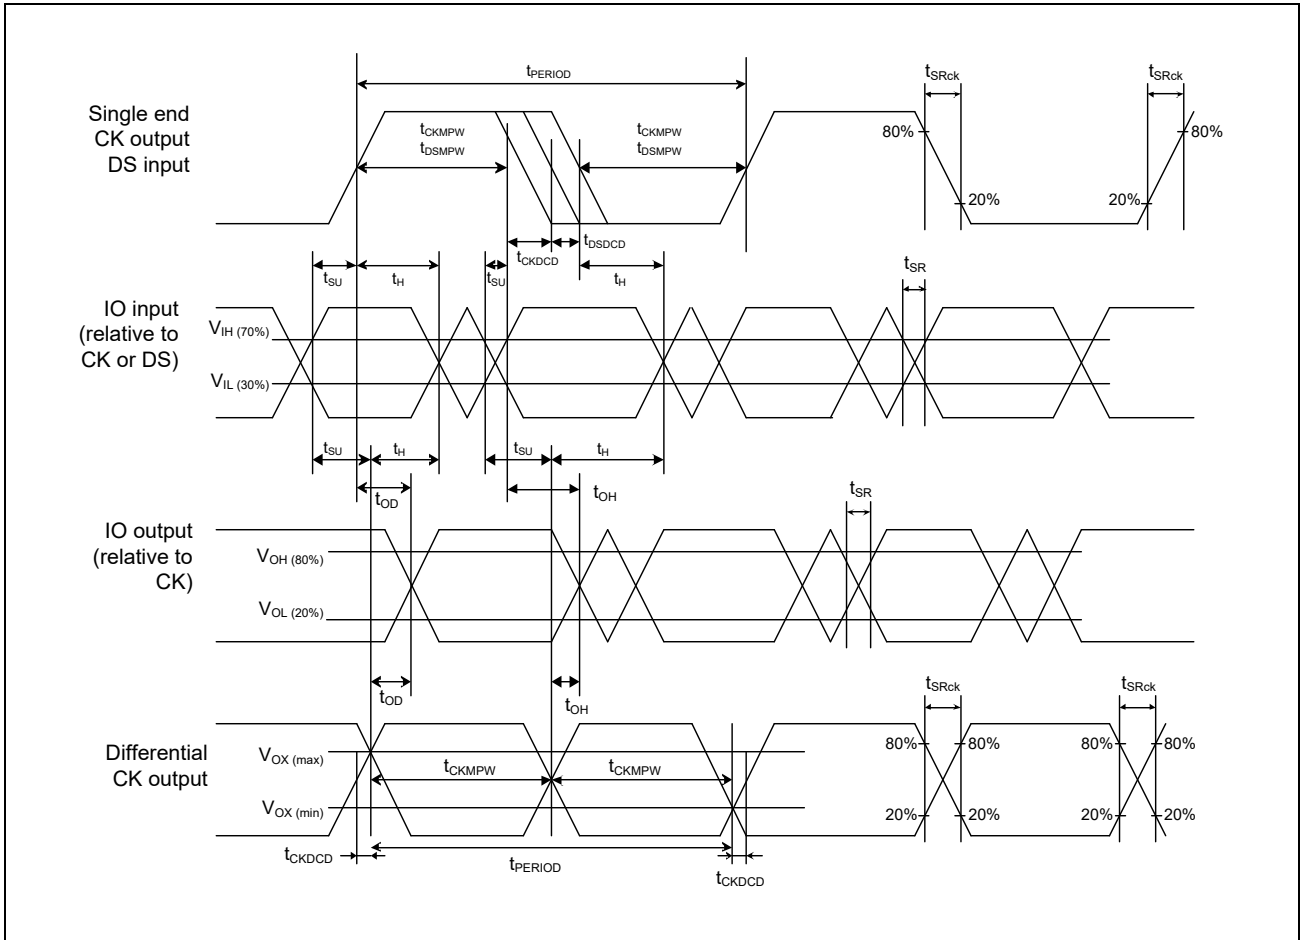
$t_{PERIOD}$

$t_{SRck}$

$t_{SRck}$

Single end CK output DS input

$t_{CKMPW}$
$t_{DSMPW}$

$t_{CKMPW}$
$t_{DSMPW}$

80%

80%

20%

20%

$t_{CKDCD}$

$t_{DSDCD}$

$t_{SU}$

$t_H$

$t_{SU}$

$t_H$

$t_{SR}$

IO input (relative to CK or DS)

$V_{IH\ (70\%)}$

$V_{IL\ (30\%)}$

$t_{SU}$

$t_H$

$t_{SU}$

$t_H$

$t_{OD}$

$t_{OH}$

$t_{SR}$

IO output (relative to CK)

$V_{OH\ (80\%)}$

$V_{OL\ (20\%)}$

$t_{OD}$

$t_{OH}$

$t_{SRck}$

$t_{SRck}$

Differential CK output

$V_{OX\ (max)}$

$V_{OX\ (min)}$

$t_{CKMPW}$

$t_{CKMPW}$

80%

80%

80%

80%

20%

20%

20%

20%

$t_{CKDCD}$

$t_{PERIOD}$

$t_{CKDCD}$